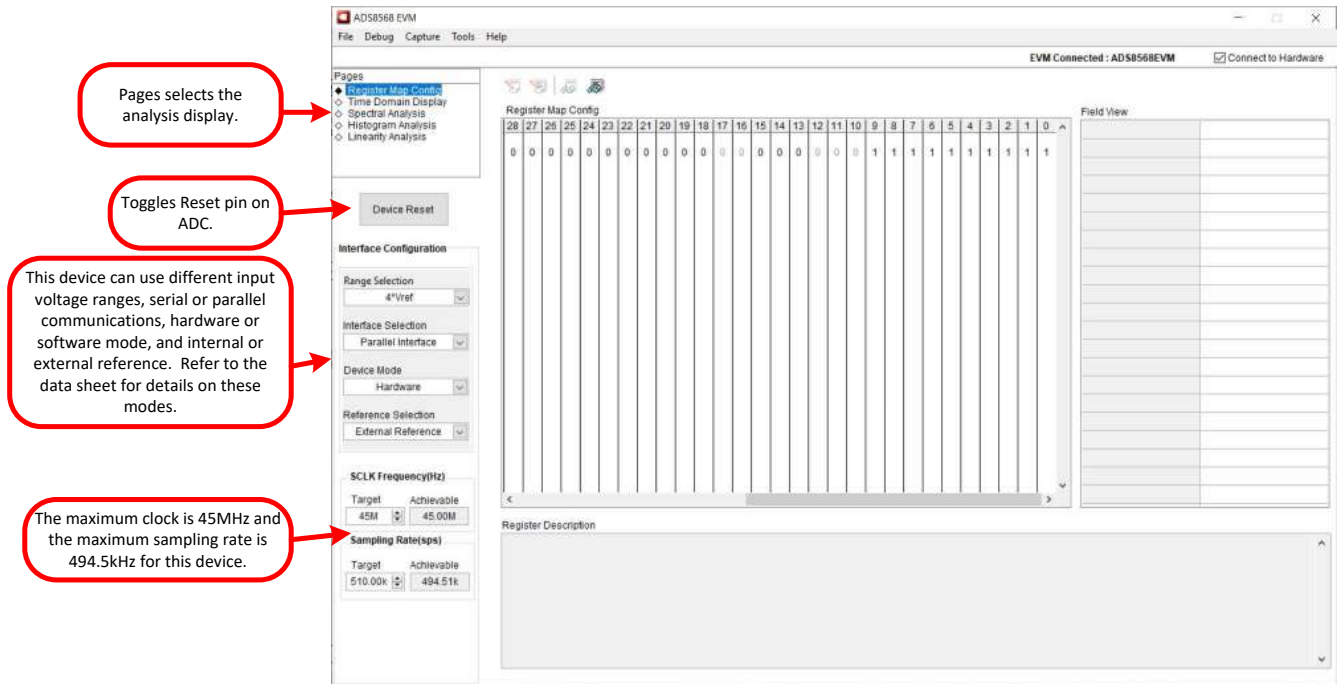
ADS8568 EVM

File Debug Capture Tools Help

EVM Connected : ADS8568EVM

Connect to Hardware

Pages selects the analysis display.

Pages
Register Map Config
Time Domain Display
Spectral Analysis
Histogram Analysis
Linearity Analysis

Register Map Config

| 28 | 27 | 26 | 25 | 24 | 23 | 22 | 21 | 20 | 19 | 18 | 17 | 16 | 15 | 14 | 13 | 12 | 11 | 10 | 9 | 8 | 7 | 6 | 5 | 4 | 3 | 2 | 1 | 0 |
|---|---|---|---|---|---|---|---|---|---|---|---|---|---|---|---|---|---|---|---|---|---|---|---|---|---|---|---|---|
| 0 | 0 | 0 | 0 | 0 | 0 | 0 | 0 | 0 | 0 | 0 | 0 | 0 | 0 | 0 | 0 | 0 | 0 | 0 | 1 | 1 | 1 | 1 | 1 | 1 | 1 | 1 | 1 | 1 |

Field View

Toggles Reset pin on ADC.

Device Reset

Interface Configuration

This device can use different input voltage ranges, serial or parallel communications, hardware or software mode, and internal or external reference. Refer to the data sheet for details on these modes.

Range Selection
4*Vref

Interface Selection
Parallel Interface

Device Mode
Hardware

Reference Selection
External Reference

SCLK Frequency(Hz)
Target 45M
Achievable 45.00M

The maximum clock is 45MHz and the maximum sampling rate is 494.5kHz for this device.

Sampling Rate(sps)
Target 510.00k
Achievable 494.51k

Register Description